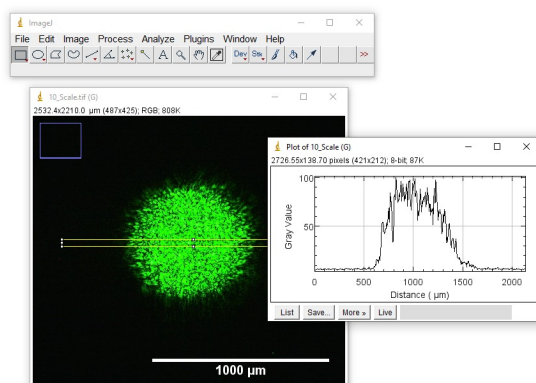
ImageJ
File Edit Image Process Analyze Plugins Window Help
Dev Stk >>

10_Scale.tif (G)
2532.4x2210.0 µm (487x425); RGB; 808K

1000 µm

Plot of 10_Scale (G)
2726.55x138.70 pixels (421x212); 8-bit; 87K

100
50
Gray Value
0 500 1000 1500 2000
Distance ( µm)

List Save... More » Live